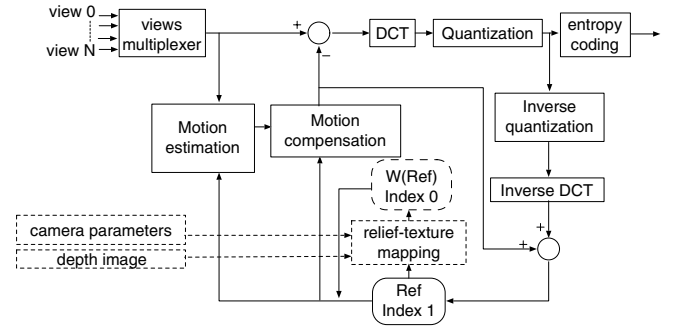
view 0

view N

views multiplexer

+

−

DCT

Quantization

entropy coding

Inverse quantization

Inverse DCT

Motion estimation

Motion compensation

W(Ref) Index 0

camera parameters

depth image

relief-texture mapping

+

+

Ref Index 1